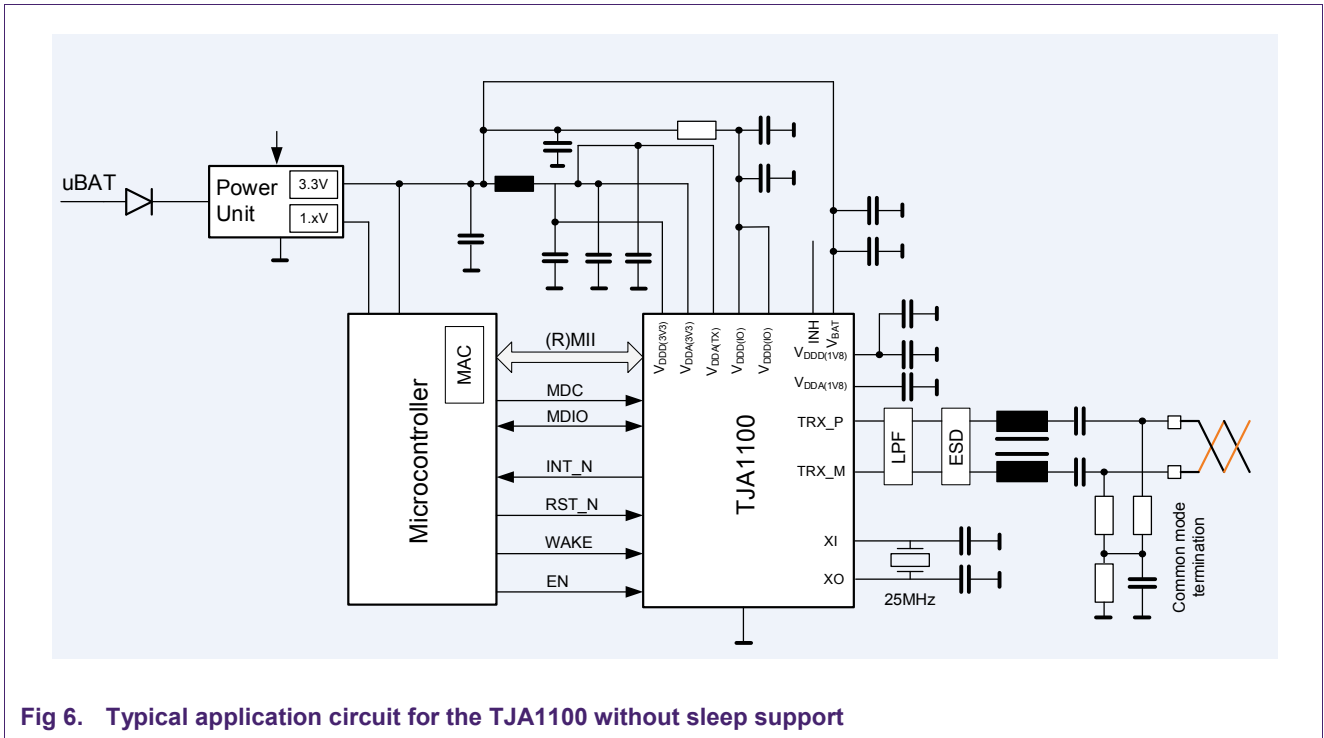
uBAT

Power Unit

3.3V

1.xV

Microcontroller

MAC

(R)MII

MDC

MDIO

INT_N

RST_N

WAKE

EN

TJA1100

$V_{DDD(3V3)}$

$V_{DDA(3V3)}$

$V_{DDA(TX)}$

$V_{DDD(IO)}$

$V_{DDD(IO)}$

INH

$V_{BAT}$

$V_{DDD(1V8)}$

$V_{DDA(1V8)}$

TRX_P

TRX_M

XI

XO

25MHz

LPF

ESD

Common mode termination

Fig 6. Typical application circuit for the TJA1100 without sleep support